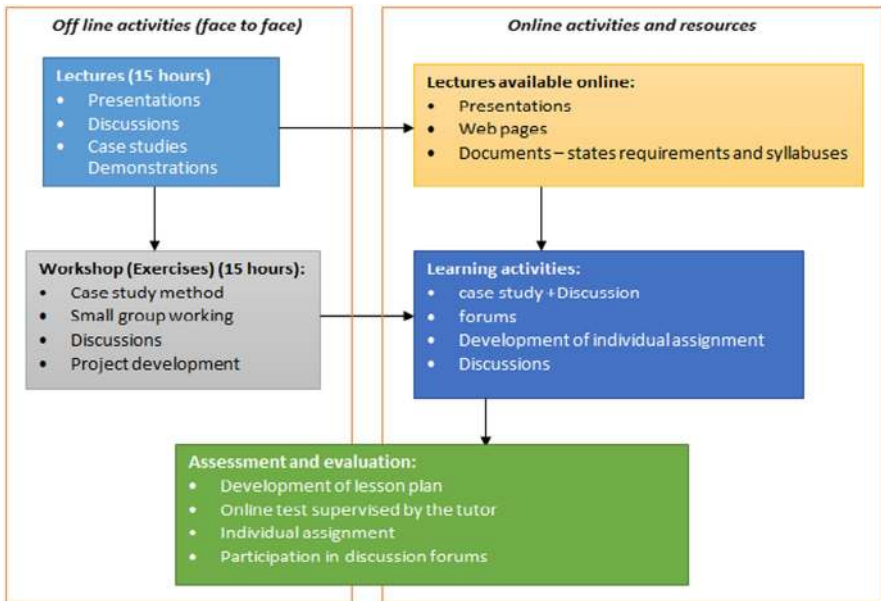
Off line activities (face to face)

Online activities and resources

Lectures (15 hours)
- Presentations
- Discussions
- Case studies Demonstrations

Lectures available online:
- Presentations
- Web pages
- Documents – states requirements and syllabuses

Workshop (Exercises) (15 hours):
- Case study method
- Small group working
- Discussions
- Project development

Learning activities:
- case study + Discussion
- forums
- Development of individual assignment
- Discussions

Assessment and evaluation:
- Development of lesson plan
- Online test supervised by the tutor
- Individual assignment
- Participation in discussion forums